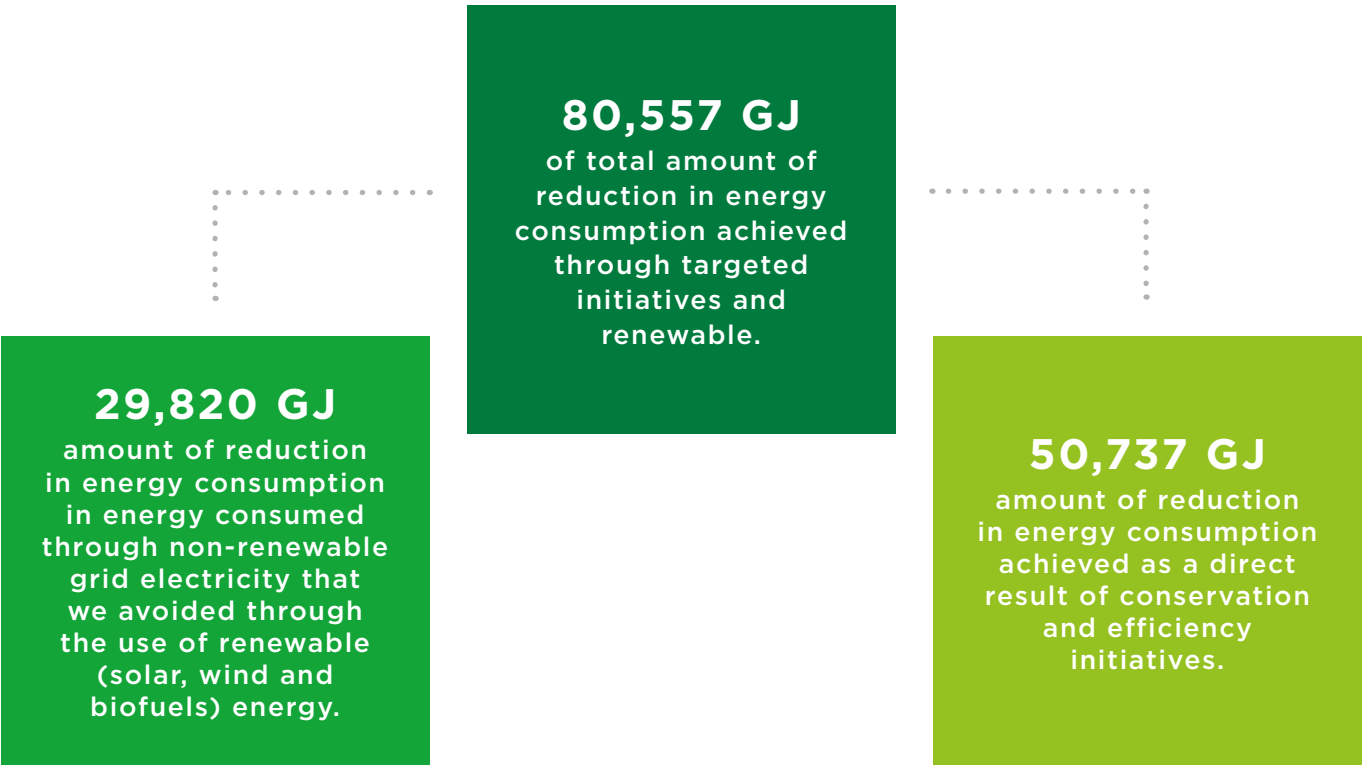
80,557 GJ
of total amount of reduction in energy consumption achieved through targeted initiatives and renewable.

29,820 GJ
amount of reduction in energy consumption in energy consumed through non-renewable grid electricity that we avoided through the use of renewable (solar, wind and biofuels) energy.

50,737 GJ
amount of reduction in energy consumption achieved as a direct result of conservation and efficiency initiatives.